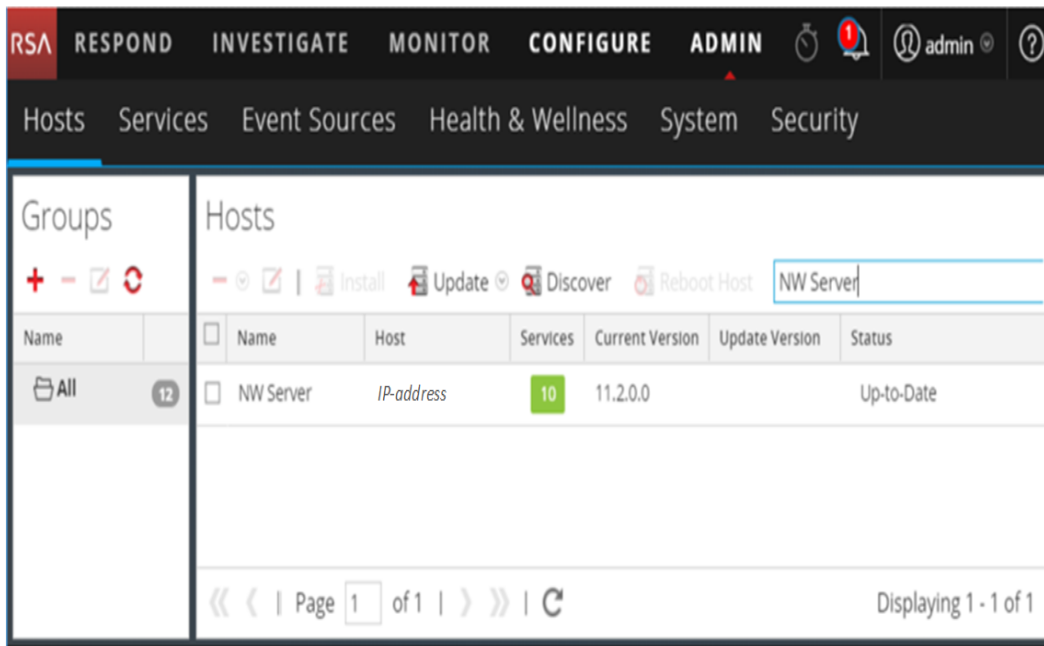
RSA RESPOND INVESTIGATE MONITOR CONFIGURE ADMIN 1 admin ?

Hosts Services Event Sources Health & Wellness System Security

Groups

| Name | |
|---|---|
| All | 12 |

Hosts

Install Update Discover Reboot Host NW Server

| | Name | Host | Services | Current Version | Update Version | Status |
|---|---|---|---|---|---|---|
| | NW Server | IP-address | 10 | 11.2.0.0 | | Up-to-Date |

Page 1 of 1

Displaying 1 - 1 of 1